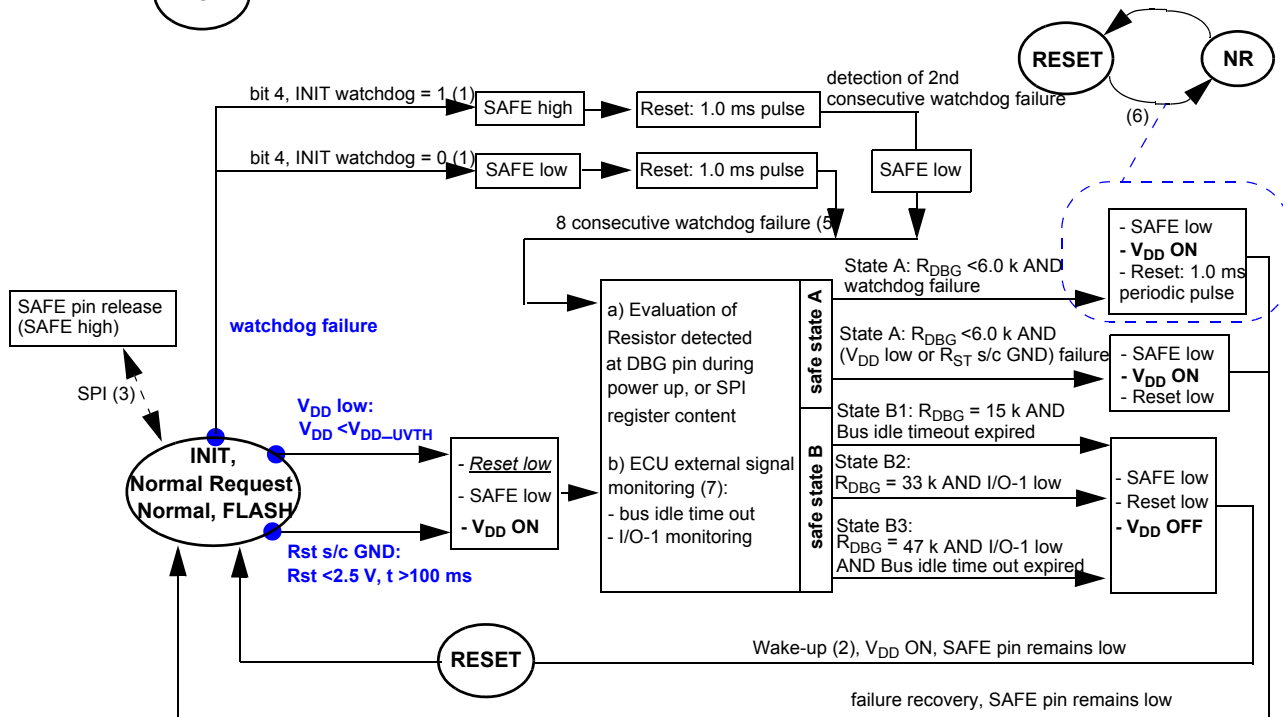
RESET

NR

(6)

bit 4, INIT watchdog = 1 (1)

SAFE high

Reset: 1.0 ms pulse

detection of 2nd consecutive watchdog failure

bit 4, INIT watchdog = 0 (1)

SAFE low

Reset: 1.0 ms pulse

SAFE low

8 consecutive watchdog failure (5)

- SAFE low
- $V_{DD}$ ON
- Reset: 1.0 ms periodic pulse

SAFE pin release (SAFE high)

watchdog failure

SPI (3)

a) Evaluation of Resistor detected at DBG pin during power up, or SPI register content

b) ECU external signal monitoring (7):
- bus idle time out
- I/O-1 monitoring

safe state A

safe state B

State A: $R_{DBG}$ <6.0 k AND watchdog failure

State A: $R_{DBG}$ <6.0 k AND ($V_{DD}$ low or $R_{ST}$ s/c GND) failure

- SAFE low
- $V_{DD}$ ON
- Reset low

State B1: $R_{DBG}$ = 15 k AND Bus idle timeout expired

State B2: $R_{DBG}$ = 33 k AND I/O-1 low

State B3: $R_{DBG}$ = 47 k AND I/O-1 low AND Bus idle time out expired

- SAFE low
- Reset low
- $V_{DD}$ OFF

$V_{DD}$ low: $V_{DD}$ <$V_{DD\_UVTH}$

- Reset low
- SAFE low
- $V_{DD}$ ON

INIT, Normal Request Normal, FLASH

Rst s/c GND: Rst <2.5 V, t >100 ms

RESET

Wake-up (2), $V_{DD}$ ON, SAFE pin remains low

failure recovery, SAFE pin remains low